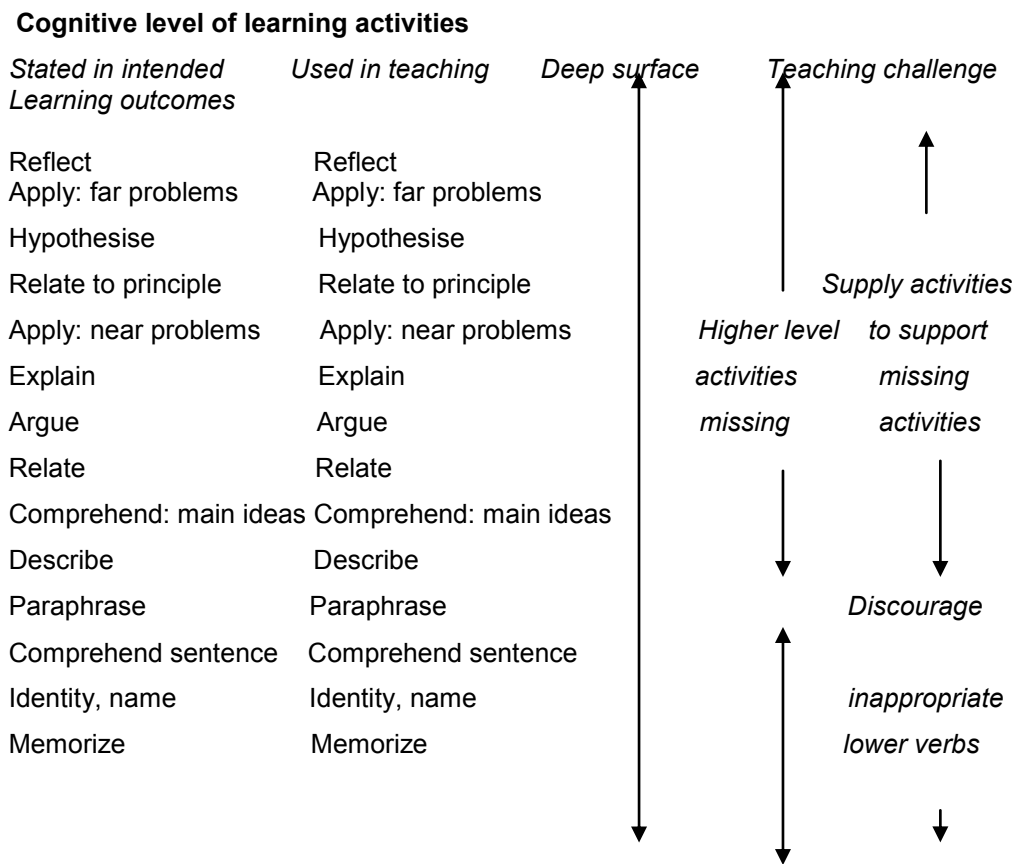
**Cognitive level of learning activities**

*Stated in intended Learning outcomes* | *Used in teaching* | *Deep surface* | *Teaching challenge*

| Stated in intended Learning outcomes | Used in teaching | | |
|---|---|---|---|
| Reflect | Reflect | | |
| Apply: far problems | Apply: far problems | | |
| Hypothesise | Hypothesise | | |
| Relate to principle | Relate to principle | | *Supply activities* |
| Apply: near problems | Apply: near problems | *Higher level* | *to support* |
| Explain | Explain | *activities* | *missing* |
| Argue | Argue | *missing* | *activities* |
| Relate | Relate | | |
| Comprehend: main ideas | Comprehend: main ideas | | |
| Describe | Describe | | |
| Paraphrase | Paraphrase | | *Discourage* |
| Comprehend sentence | Comprehend sentence | | |
| Identity, name | Identity, name | | *inappropriate* |
| Memorize | Memorize | | *lower verbs* |